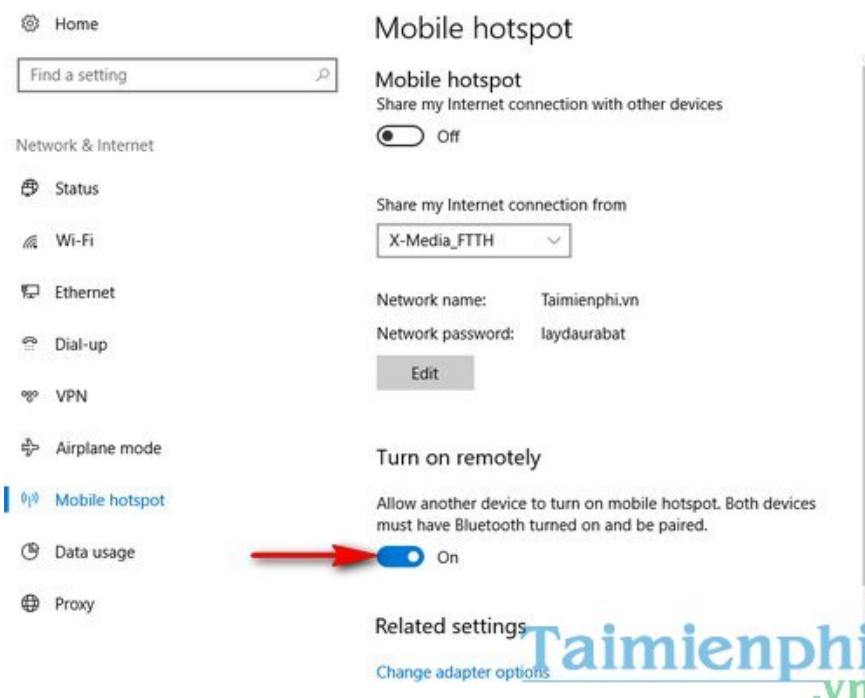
Home

Find a setting

Network & Internet

Status

Wi-Fi

Ethernet

Dial-up

VPN

Airplane mode

Mobile hotspot

Data usage

Proxy

Mobile hotspot

Mobile hotspot

Share my Internet connection with other devices

Off

Share my Internet connection from

X-Media_FTTH

Network name: Taimienphi.vn

Network password: laydaurabat

Edit

Turn on remotely

Allow another device to turn on mobile hotspot. Both devices must have Bluetooth turned on and be paired.

On

Related settings

Change adapter options

Taimienphi
.vn